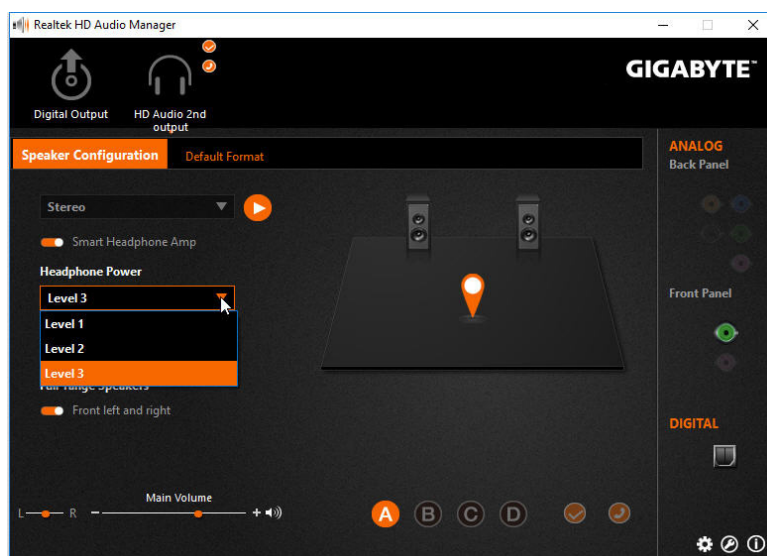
Realtek HD Audio Manager

Digital Output

HD Audio 2nd output

GIGABYTE™

Speaker Configuration

Default Format

Stereo

Smart Headphone Amp

Headphone Power

Level 3

Level 1

Level 2

Level 3

Full-range Speakers

Front left and right

ANALOG

Back Panel

Front Panel

DIGITAL

L R

Main Volume

A B C D